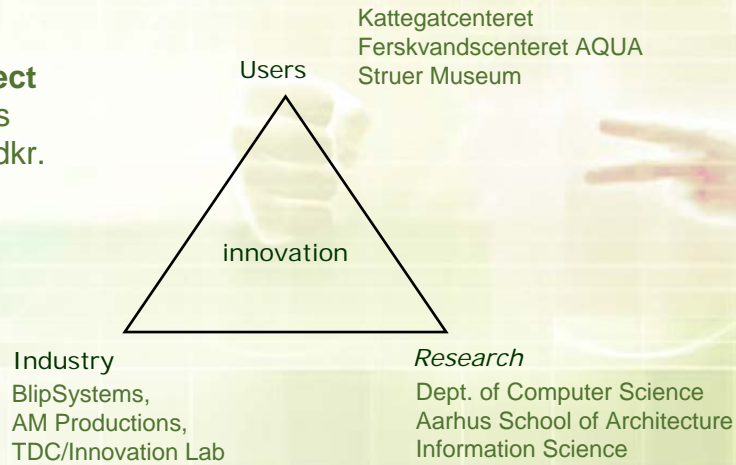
ect
s
dkr.

Kattegatcenteret
Ferskvandscenteret AQUA
Struer Museum

Users

innovation

Industry
BlipSystems,
AM Productions,
TDC/Innovation Lab

Research
Dept. of Computer Science
Aarhus School of Architecture
Information Science